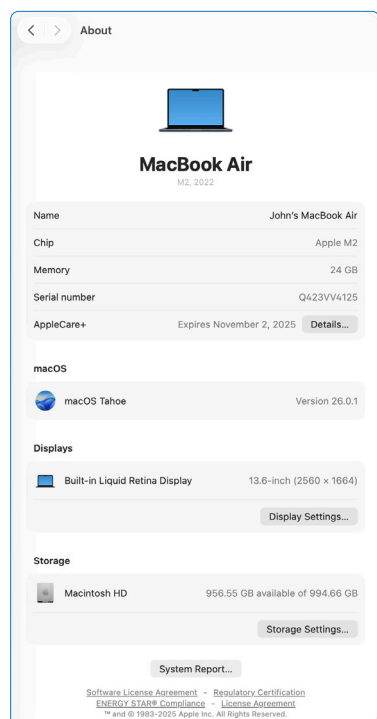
About

MacBook Air
M2, 2022

| | |
|---|---|
| Name | John's MacBook Air |
| Chip | Apple M2 |
| Memory | 24 GB |
| Serial number | Q423VV4125 |
| AppleCare+ | Expires November 2, 2025 Details... |

macOS

macOS Tahoe Version 26.0.1

Displays

Built-in Liquid Retina Display 13.6-inch (2560 × 1664)

Display Settings...

Storage

Macintosh HD 956.55 GB available of 994.66 GB

Storage Settings...

System Report...

Software License Agreement - Regulatory Certification
ENERGY STAR® Compliance - License Agreement
™ and © 1983-2025 Apple Inc. All Rights Reserved.